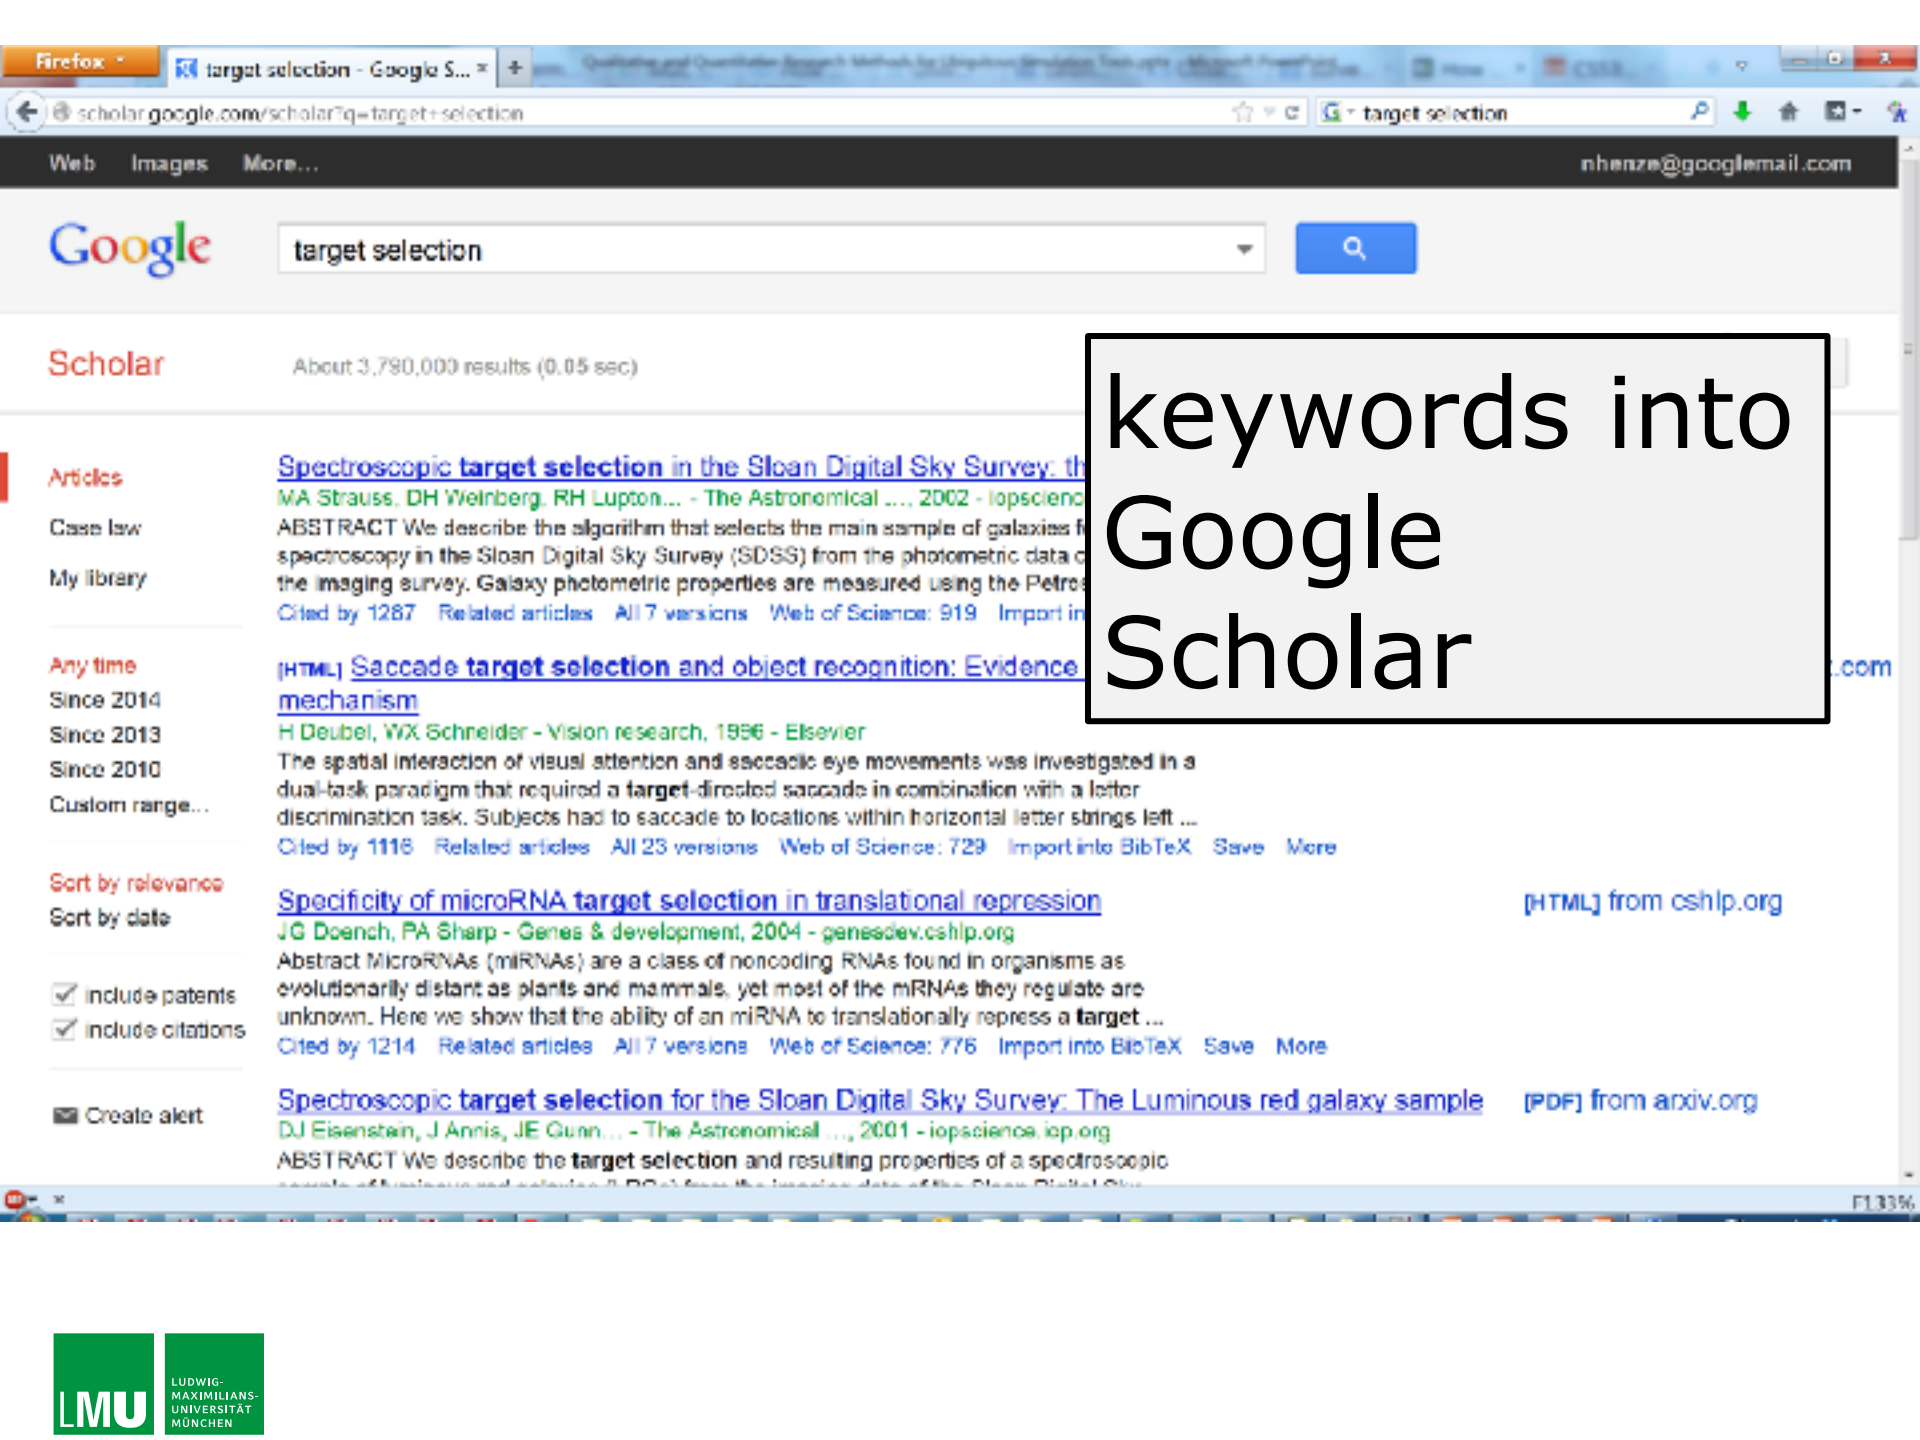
Firefox

target selection - Google S...

scholar.google.com/scholar?q=target+selection

target selection

Web Images More...

nhenze@googlemail.com

Google

target selection

Scholar

About 3,780,000 results (0.05 sec)

keywords into Google Scholar

Articles

Case law

My library

Any time

Since 2014

Since 2013

Since 2010

Custom range...

Sort by relevance

Sort by date

include patents

include citations

Create alert

Spectroscopic target selection in the Sloan Digital Sky Survey: th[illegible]

MA Strauss, DH Weinberg, RH Lupton... - The Astronomical ..., 2002 - iopscienc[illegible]

ABSTRACT We describe the algorithm that selects the main sample of galaxies f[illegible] spectroscopy in the Sloan Digital Sky Survey (SDSS) from the photometric data c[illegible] the imaging survey. Galaxy photometric properties are measured using the Petro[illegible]

Cited by 1287 Related articles All 7 versions Web of Science: 919 Import in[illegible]

[HTML] Saccade target selection and object recognition: Evidence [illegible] mechanism

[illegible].com

H Deubel, WX Schneider - Vision research, 1996 - Elsevier

The spatial interaction of visual attention and saccadic eye movements was investigated in a dual-task paradigm that required a target-directed saccade in combination with a letter discrimination task. Subjects had to saccade to locations within horizontal letter strings left ...

Cited by 1116 Related articles All 23 versions Web of Science: 729 Import into BibTeX Save More

Specificity of microRNA target selection in translational repression

[HTML] from cshlp.org

JG Doench, PA Sharp - Genes & development, 2004 - genesdev.cshlp.org

Abstract MicroRNAs (miRNAs) are a class of noncoding RNAs found in organisms as evolutionarily distant as plants and mammals, yet most of the mRNAs they regulate are unknown. Here we show that the ability of an miRNA to translationally repress a target ...

Cited by 1214 Related articles All 7 versions Web of Science: 776 Import into BibTeX Save More

Spectroscopic target selection for the Sloan Digital Sky Survey: The Luminous red galaxy sample

[PDF] from arxiv.org

DJ Eisenstein, J Annis, JE Gunn... - The Astronomical ..., 2001 - iopscience.iop.org

ABSTRACT We describe the target selection and resulting properties of a spectroscopic

LMU LUDWIG-MAXIMILIANS-UNIVERSITÄT MÜNCHEN